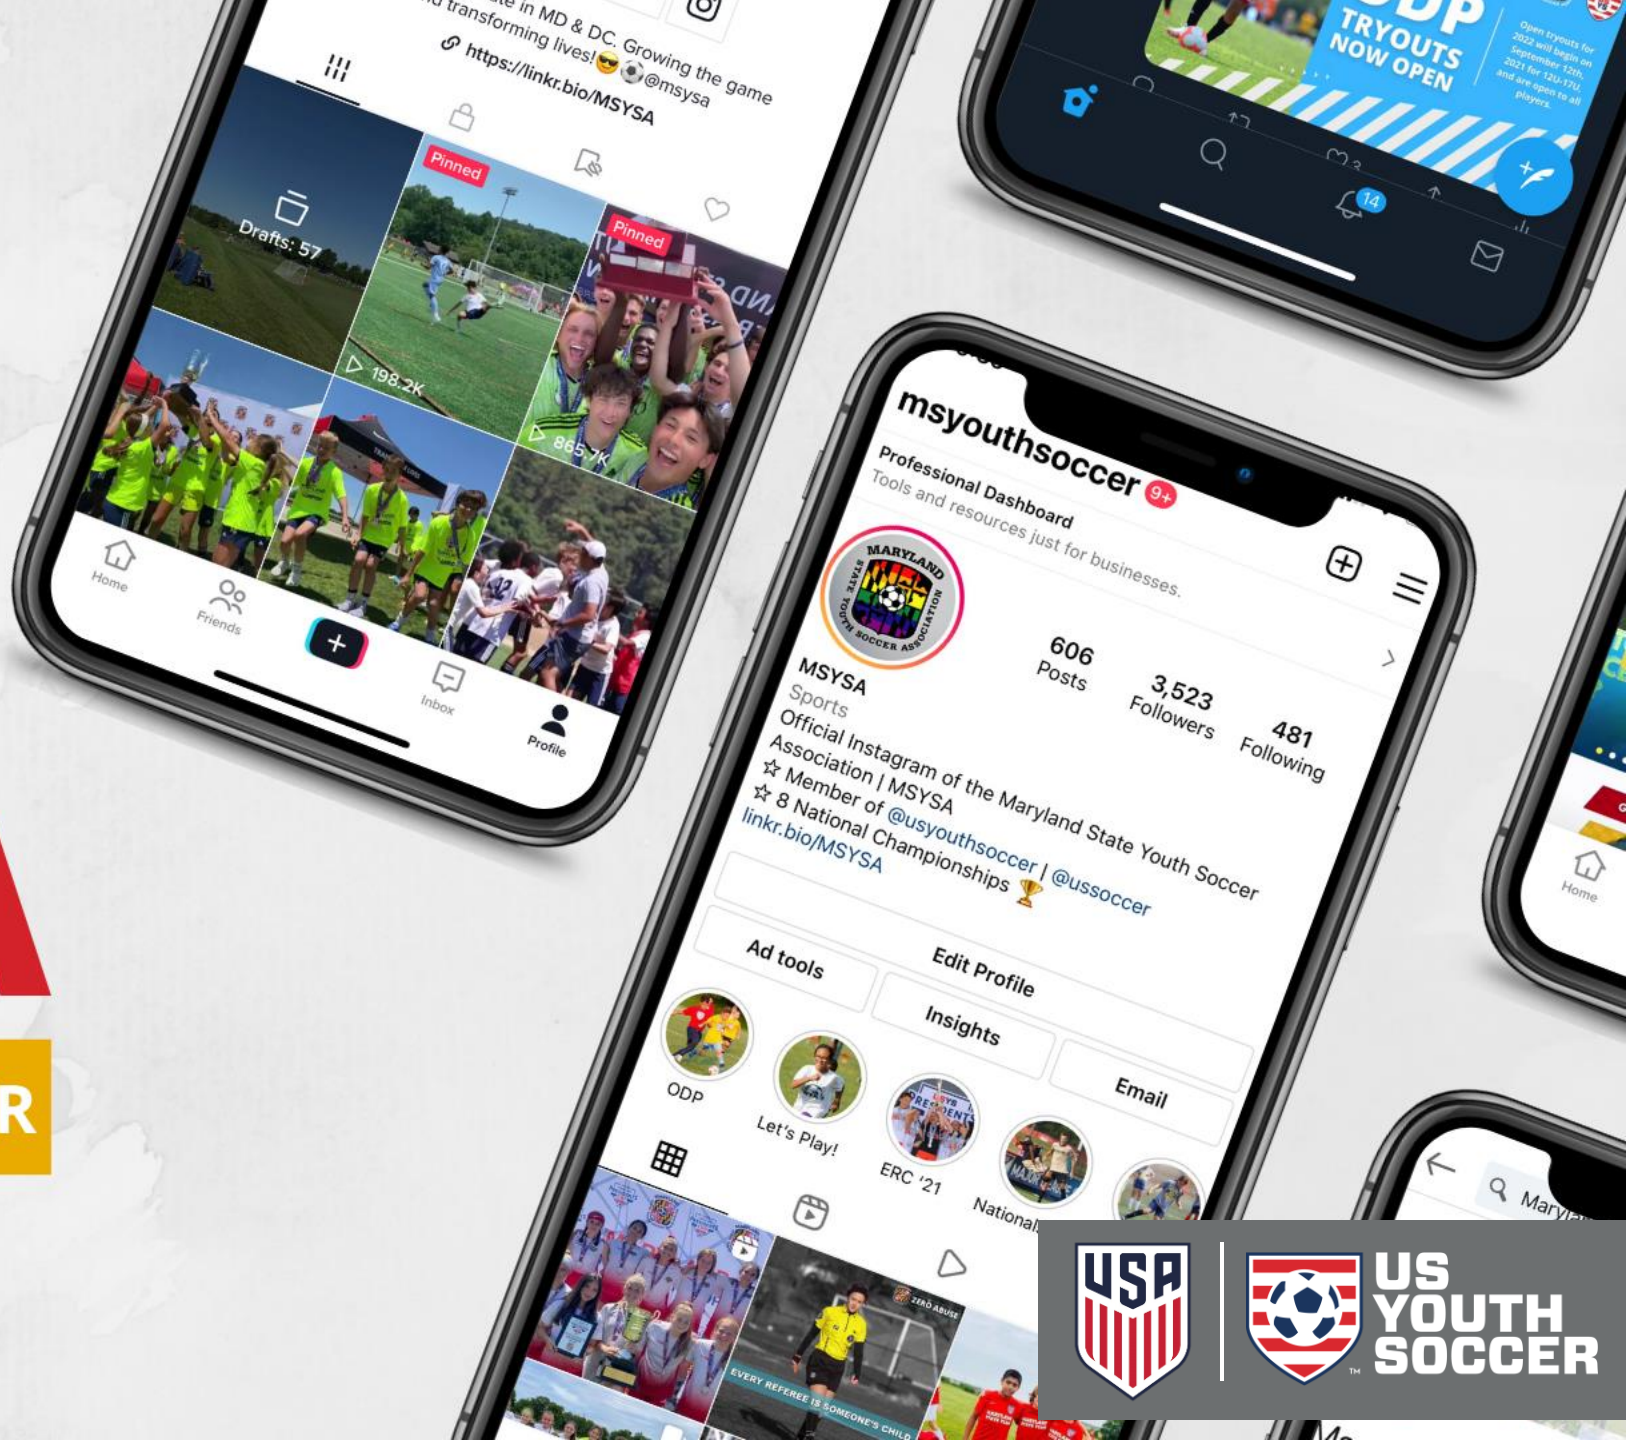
...le in MD & DC. Growing the game ...d transforming lives! 😎⚽@msysa
https://linkr.bio/MSYSA

Drafts: 57

Pinned

198.2K

Pinned

865.7K

Home
Friends
+
Inbox
Profile

ODP
TRYOUTS NOW OPEN
Open tryouts for 2022 will begin on September 12th, 2021 for 12U-17U, and are open to all players.

3

14

msyouthsoccer 9+
Professional Dashboard
Tools and resources just for businesses.

MARYLAND STATE YOUTH SOCCER ASSOCIATION

606
Posts
3,523
Followers
481
Following

MSYSA
Sports
Official Instagram of the Maryland State Youth Soccer Association | MSYSA
☆ Member of @usyouthsoccer | @ussoccer
☆ 8 National Championships 🏆
linkr.bio/MSYSA

Ad tools
Edit Profile
Insights
Email

ODP
Let's Play!
ERC '21
National

ZERO ABUSE
EVERY REFEREE IS SOMEONE'S CHILD

Home

Maryl...

R

USA
US YOUTH SOCCER